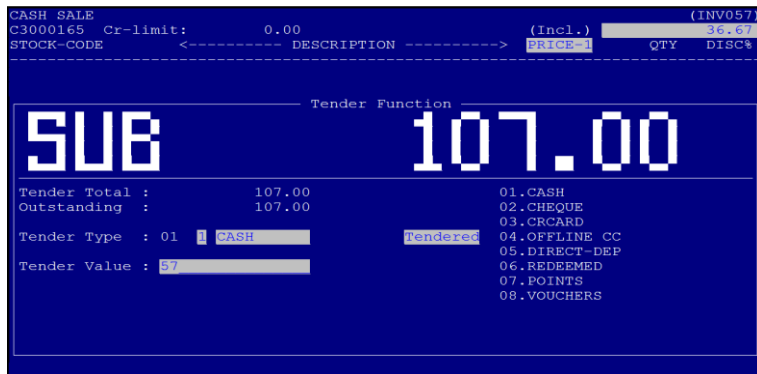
CASH SALE (INV057)
C3000165 Cr-limit: 0.00 (Incl.) 36.67
STOCK-CODE <---------- DESCRIPTION ----------> PRICE-1 QTY DISC%

Tender Function

SUB 107.00

Tender Total : 107.00
Outstanding : 107.00

Tender Type : 01 1 CASH Tendered

Tender Value : 57

01.CASH
02.CHEQUE
03.CRCARD
04.OFFLINE CC
05.DIRECT-DEP
06.REDEEMED
07.POINTS
08.VOUCHERS